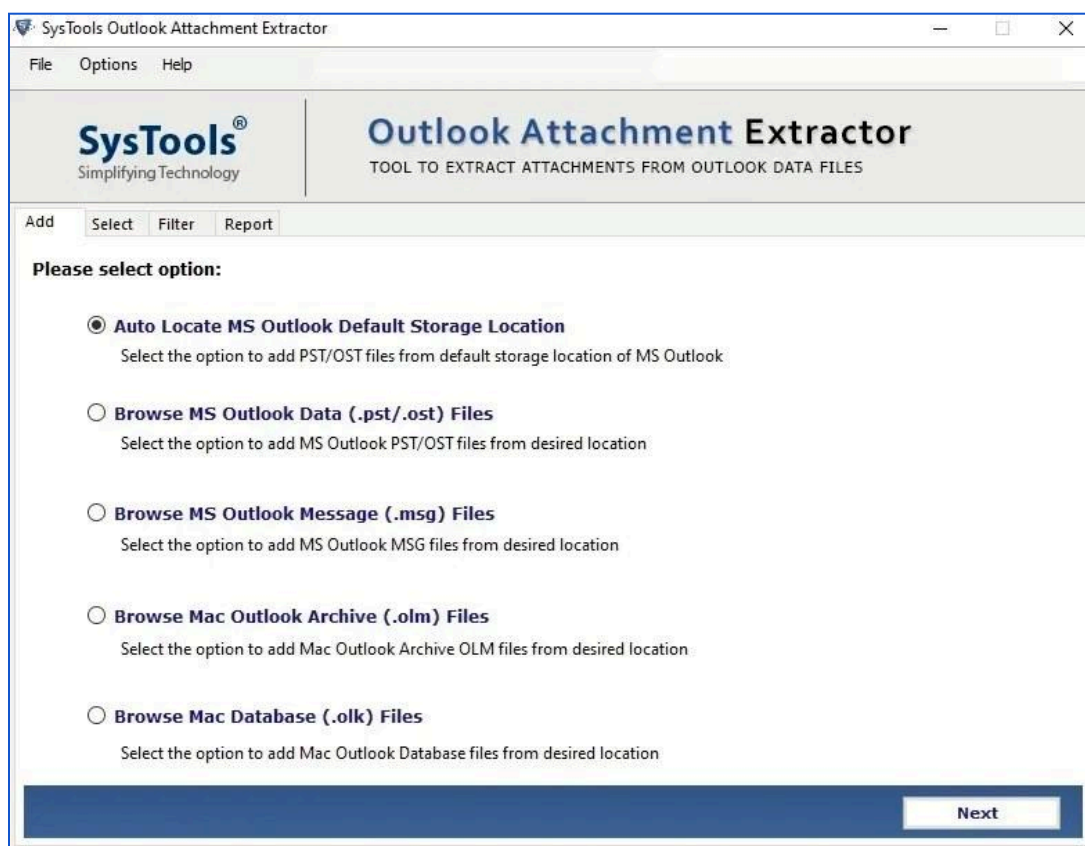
SysTools Outlook Attachment Extractor

File Options Help

SysTools®
Simplifying Technology

Outlook Attachment Extractor
TOOL TO EXTRACT ATTACHMENTS FROM OUTLOOK DATA FILES

Add Select Filter Report

Please select option:

Auto Locate MS Outlook Default Storage Location
Select the option to add PST/OST files from default storage location of MS Outlook

Browse MS Outlook Data (.pst/.ost) Files
Select the option to add MS Outlook PST/OST files from desired location

Browse MS Outlook Message (.msg) Files
Select the option to add MS Outlook MSG files from desired location

Browse Mac Outlook Archive (.olm) Files
Select the option to add Mac Outlook Archive OLM files from desired location

Browse Mac Database (.olk) Files
Select the option to add Mac Outlook Database files from desired location

Next